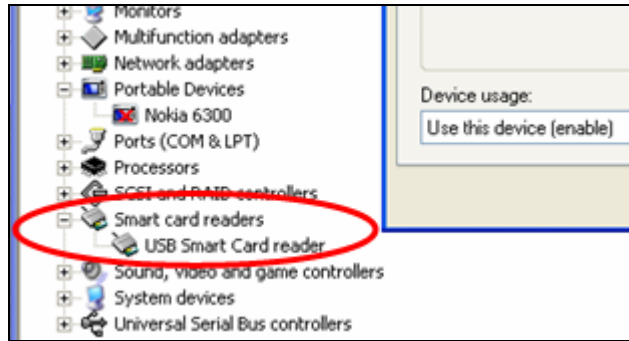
Monitors
Multifunction adapters
Network adapters
Portable Devices
Nokia 6300
Ports (COM & LPT)
Processors
SCSI and RAID controllers
Smart card readers
USB Smart Card reader
Sound, video and game controllers
System devices
Universal Serial Bus controllers

Device usage:
Use this device (enable)